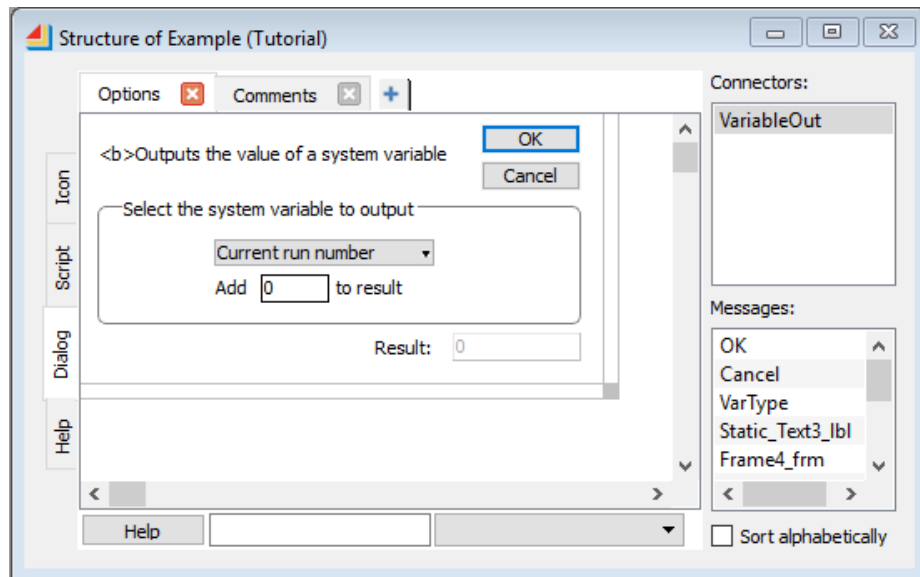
Structure of Example (Tutorial)

Options

Comments

+

Icon

Script

Dialog

Help

<b>Outputs the value of a system variable

OK

Cancel

Select the system variable to output

Current run number

Add 0 to result

Result: 0

Help

Connectors:

VariableOut

Messages:

OK

Cancel

VarType

Static_Text3_lbl

Frame4_frm

Sort alphabetically